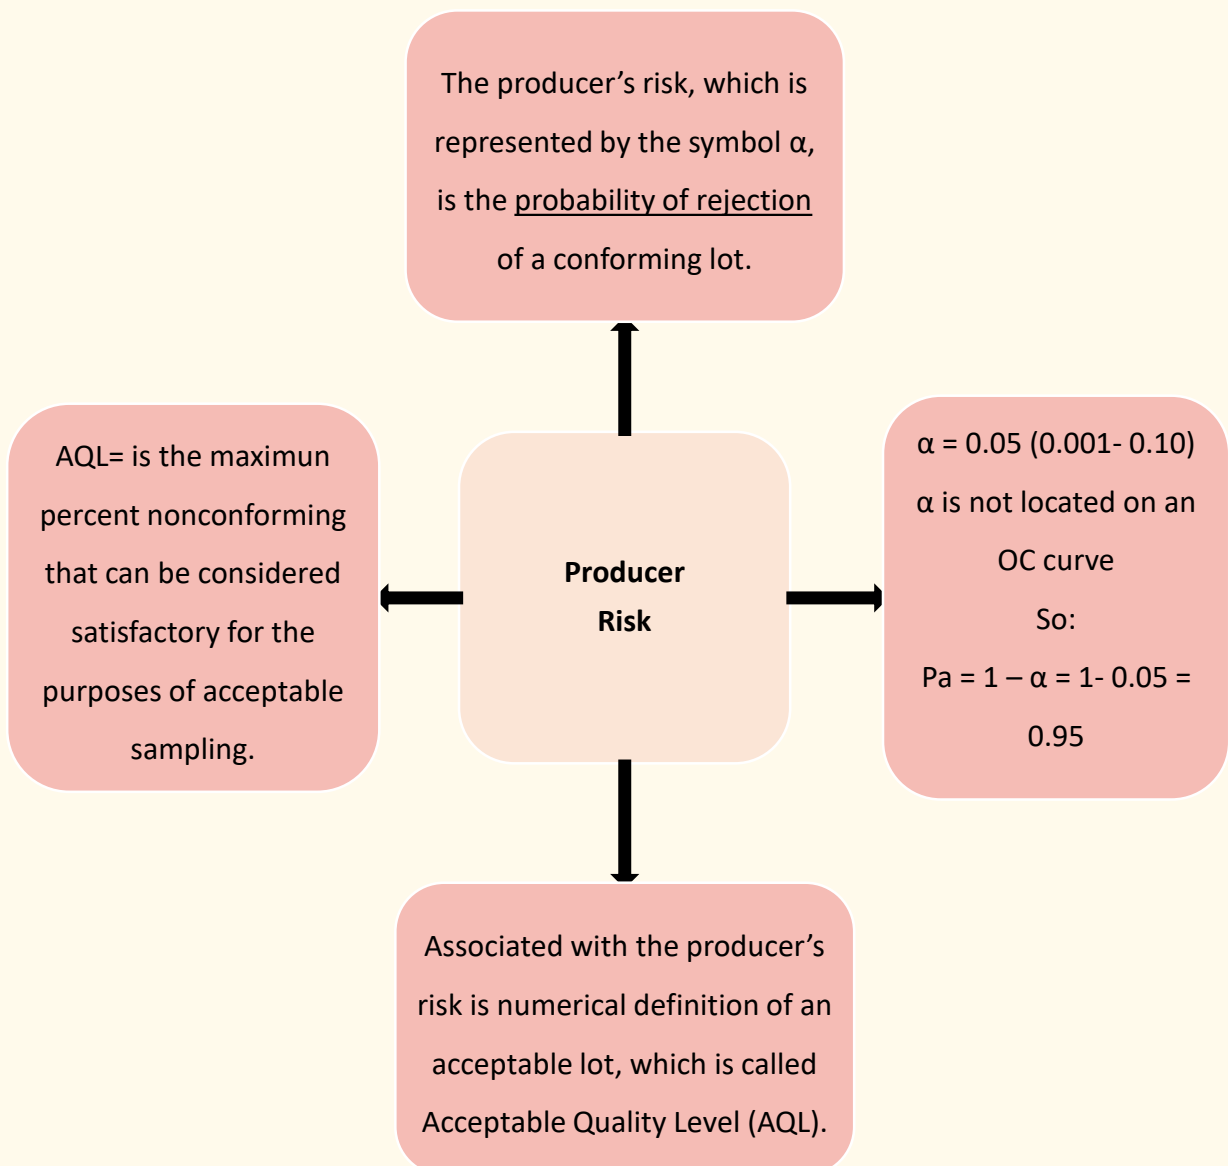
The producer's risk, which is represented by the symbol α, is the probability of rejection of a conforming lot.

AQL= is the maximun percent nonconforming that can be considered satisfactory for the purposes of acceptable sampling.

Producer Risk

α = 0.05 (0.001- 0.10)
α is not located on an OC curve
So:
Pa = 1 – α = 1- 0.05 = 0.95

Associated with the producer's risk is numerical definition of an acceptable lot, which is called Acceptable Quality Level (AQL).